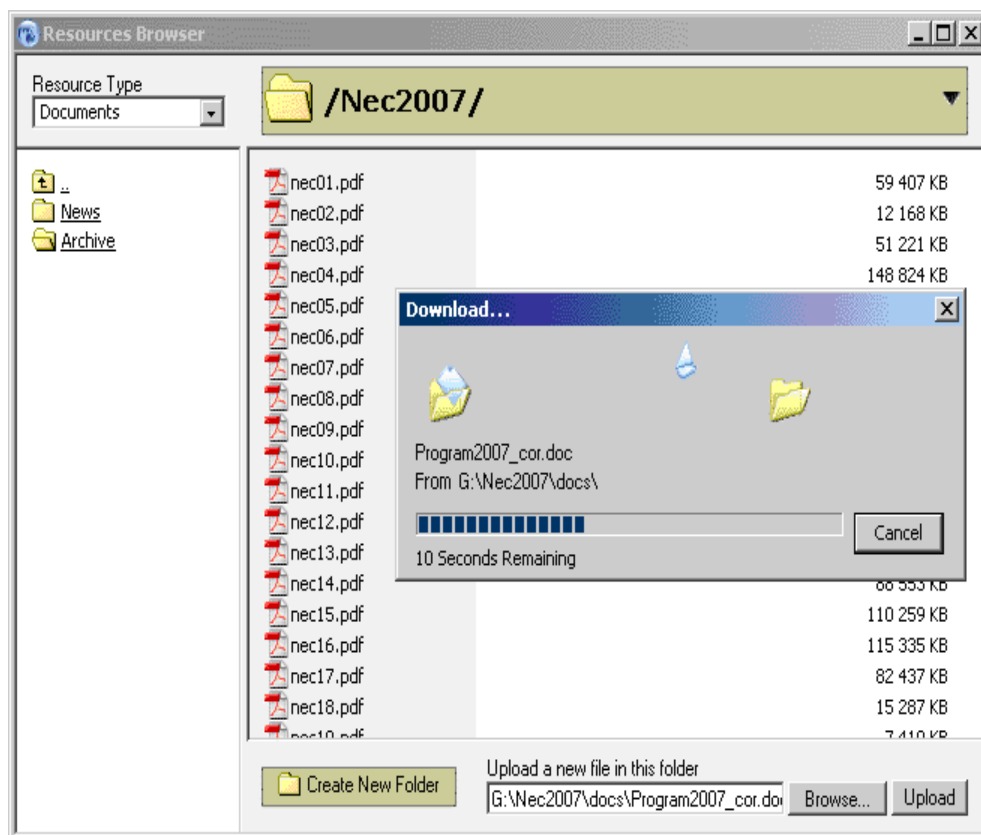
Resources Browser

Resource Type
Documents

/Nec2007/

..
News
Archive

nec01.pdf 59 407 KB
nec02.pdf 12 168 KB
nec03.pdf 51 221 KB
nec04.pdf 148 824 KB
nec05.pdf
nec06.pdf
nec07.pdf
nec08.pdf
nec09.pdf
nec10.pdf
nec11.pdf
nec12.pdf
nec13.pdf
nec14.pdf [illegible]
nec15.pdf 110 259 KB
nec16.pdf 115 335 KB
nec17.pdf 82 437 KB
nec18.pdf 15 287 KB
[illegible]

Download...

Program2007_cor.doc
From G:\Nec2007\docs\

Cancel

10 Seconds Remaining

Create New Folder

Upload a new file in this folder
G:\Nec2007\docs\Program2007_cor.doc
Browse...
Upload